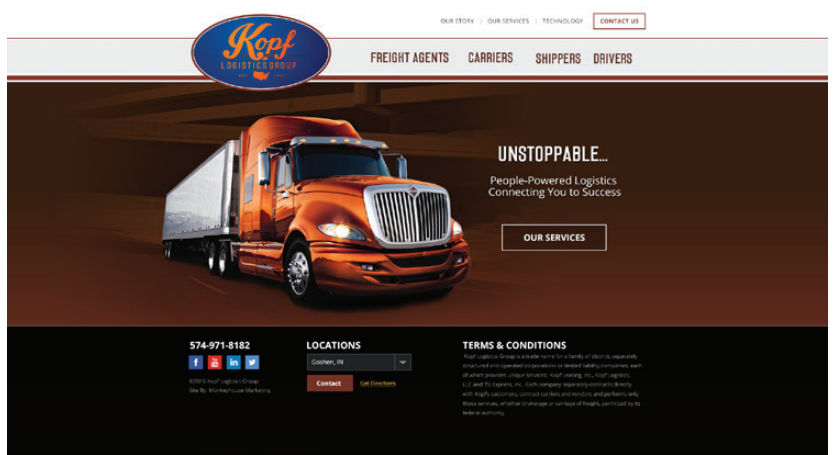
OUR STORY | OUR SERVICES | TECHNOLOGY CONTACT US

Kopf LOGISTICS GROUP EST. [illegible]

FREIGHT AGENTS CARRIERS SHIPPERS DRIVERS

UNSTOPPABLE...

People-Powered Logistics Connecting You to Success

OUR SERVICES

574-971-8182

f You in t

©2015 Kopf Logistics Group Site By: MonkeyHouse Marketing

LOCATIONS

Goshen, IN

Contact Get Directions

TERMS & CONDITIONS

Kopf Logistics Group is a trade name for a family of distinct, separately structured and operated corporations or limited liability companies, each of which provides unique services: Kopf Leasing, Inc., Kopf Logistics, LLC and TG Express, Inc. Each company separately contracts directly with Kopf's customers, contract carriers and vendors and performs only those services, whether brokerage or carriage of freight, permitted by its federal authority.